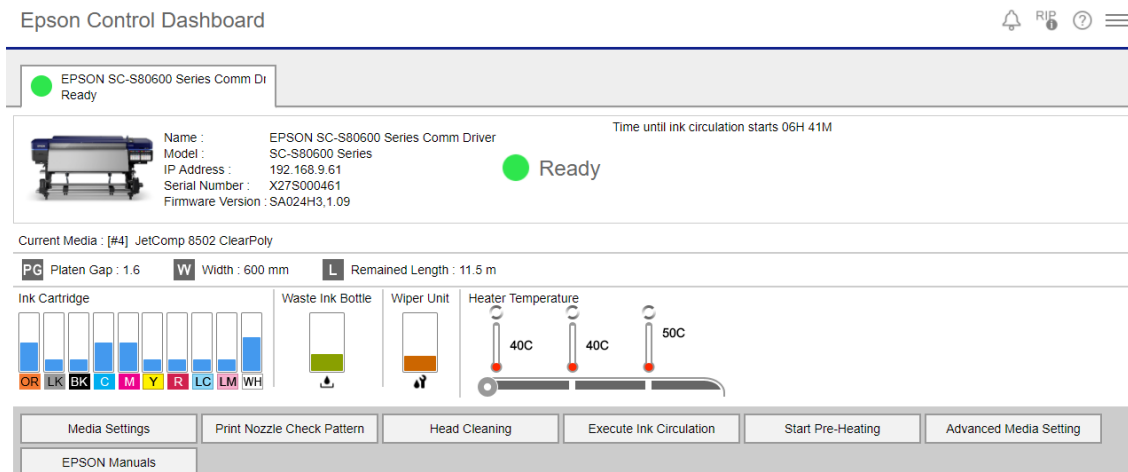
Epson Control Dashboard

RIP

EPSON SC-S80600 Series Comm Dr
Ready

Name : EPSON SC-S80600 Series Comm Driver
Model : SC-S80600 Series
IP Address : 192.168.9.61
Serial Number : X27S000461
Firmware Version : SA024H3,1.09

Ready

Time until ink circulation starts 06H 41M

Current Media : [#4] JetComp 8502 ClearPoly

PG Platen Gap : 1.6
W Width : 600 mm
L Remained Length : 11.5 m

Ink Cartridge
OR LK BK C M Y R LC LM WH

Waste Ink Bottle

Wiper Unit

Heater Temperature
40C
40C
50C

Media Settings
Print Nozzle Check Pattern
Head Cleaning
Execute Ink Circulation
Start Pre-Heating
Advanced Media Setting
EPSON Manuals